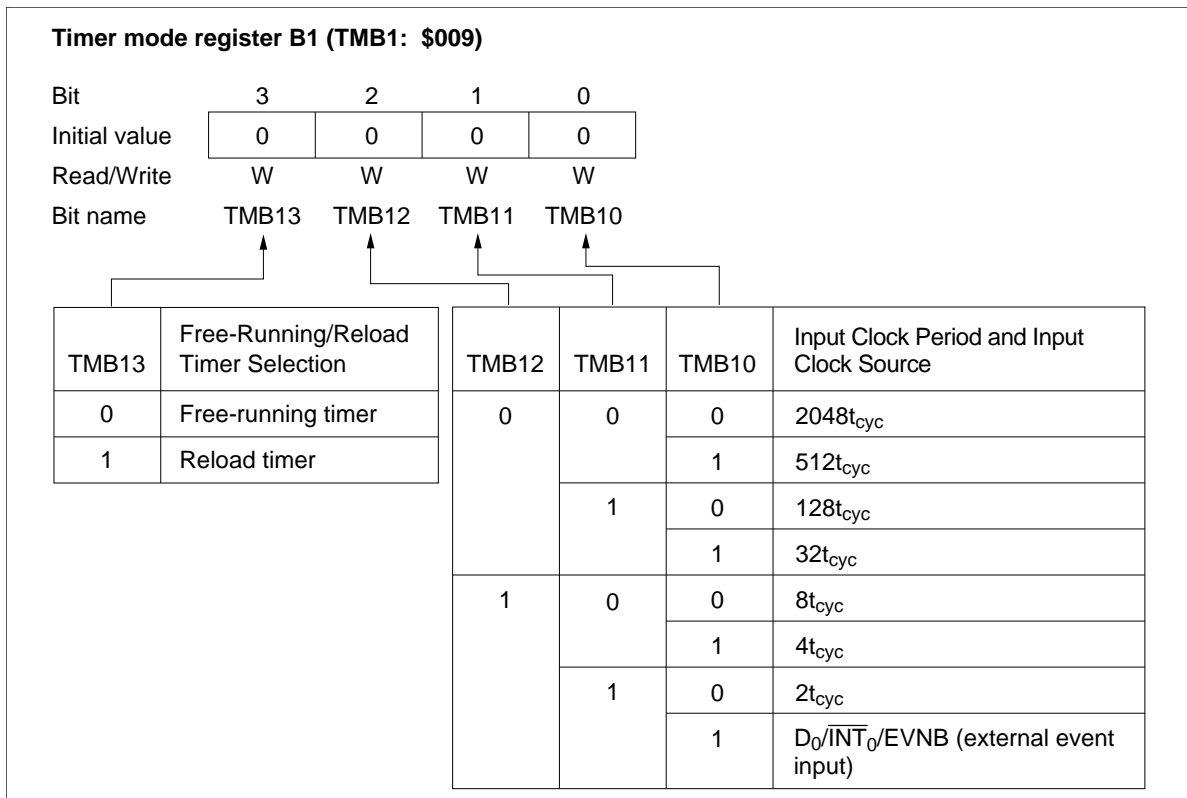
**Timer mode register B1 (TMB1: \$009)**

| Bit | 3 | 2 | 1 | 0 |
|---|---|---|---|---|
| Initial value | 0 | 0 | 0 | 0 |
| Read/Write | W | W | W | W |
| Bit name | TMB13 | TMB12 | TMB11 | TMB10 |

| TMB13 | Free-Running/Reload Timer Selection |
|---|---|
| 0 | Free-running timer |
| 1 | Reload timer |

| TMB12 | TMB11 | TMB10 | Input Clock Period and Input Clock Source |
|---|---|---|---|
| 0 | 0 | 0 | $2048t_{cyc}$ |
| | | 1 | $512t_{cyc}$ |
| | 1 | 0 | $128t_{cyc}$ |
| | | 1 | $32t_{cyc}$ |
| 1 | 0 | 0 | $8t_{cyc}$ |
| | | 1 | $4t_{cyc}$ |
| | 1 | 0 | $2t_{cyc}$ |
| | | 1 | $D_0/\overline{INT}_0$/EVNB (external event input) |